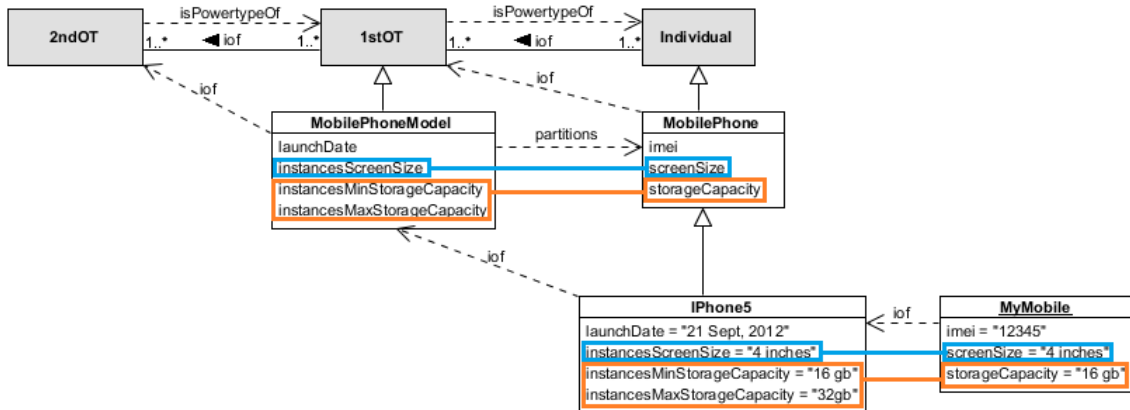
2ndOT

isPowertypeOf

1..*

◀ iof

1..*

1stOT

isPowertypeOf

1..*

◀ iof

1..*

Individual

iof

iof

MobilePhoneModel

launchDate

instancesScreenSize

instancesMinStorageCapacity

instancesMaxStorageCapacity

partitions

MobilePhone

imei

screenSize

storageCapacity

iof

IPhone5

launchDate = "21 Sept, 2012"

instancesScreenSize = "4 inches"

instancesMinStorageCapacity = "16 gb"

instancesMaxStorageCapacity = "32gb"

iof

MyMobile

imei = "12345"

screenSize = "4 inches"

storageCapacity = "16 gb"